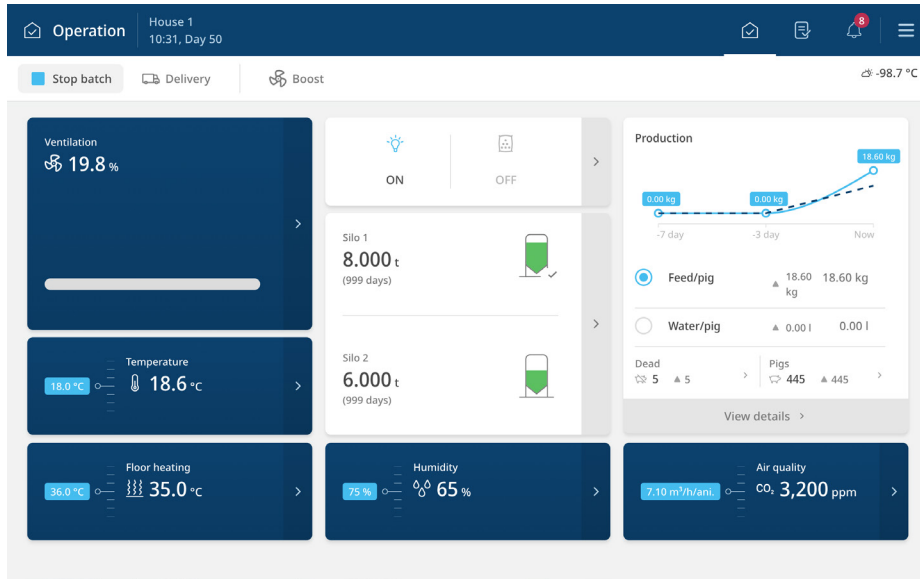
Operation

House 1
10:31, Day 50

8

Stop batch

Delivery

Boost

-98.7 °C

Ventilation
19.8 %

ON

OFF

Production

18.60 kg

0.00 kg

0.00 kg

-7 day

-3 day

Now

Feed/pig

18.60 kg

18.60 kg

Water/pig

0.00 l

0.00 l

Dead
5 5

Pigs
445 445

View details

Silo 1
8.000 t
(999 days)

Silo 2
6.000 t
(999 days)

18.0 °C

Temperature
18.6 °C

36.0 °C

Floor heating
35.0 °C

75 %

Humidity
65 %

7.10 m³/h/ani.

Air quality
$CO_2$ 3,200 ppm